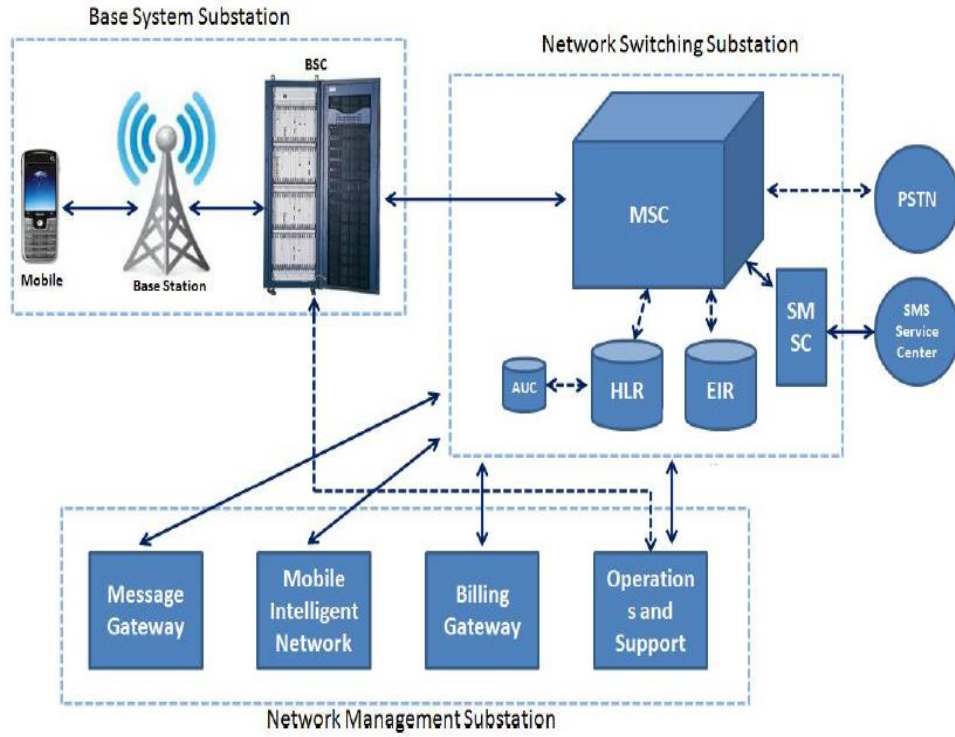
Base System Substation

BSC

Mobile

Base Station

Network Switching Substation

MSC

PSTN

SM SC

SMS Service Center

AUC

HLR

EIR

Message Gateway

Mobile Intelligent Network

Billing Gateway

Operation s and Support

Network Management Substation